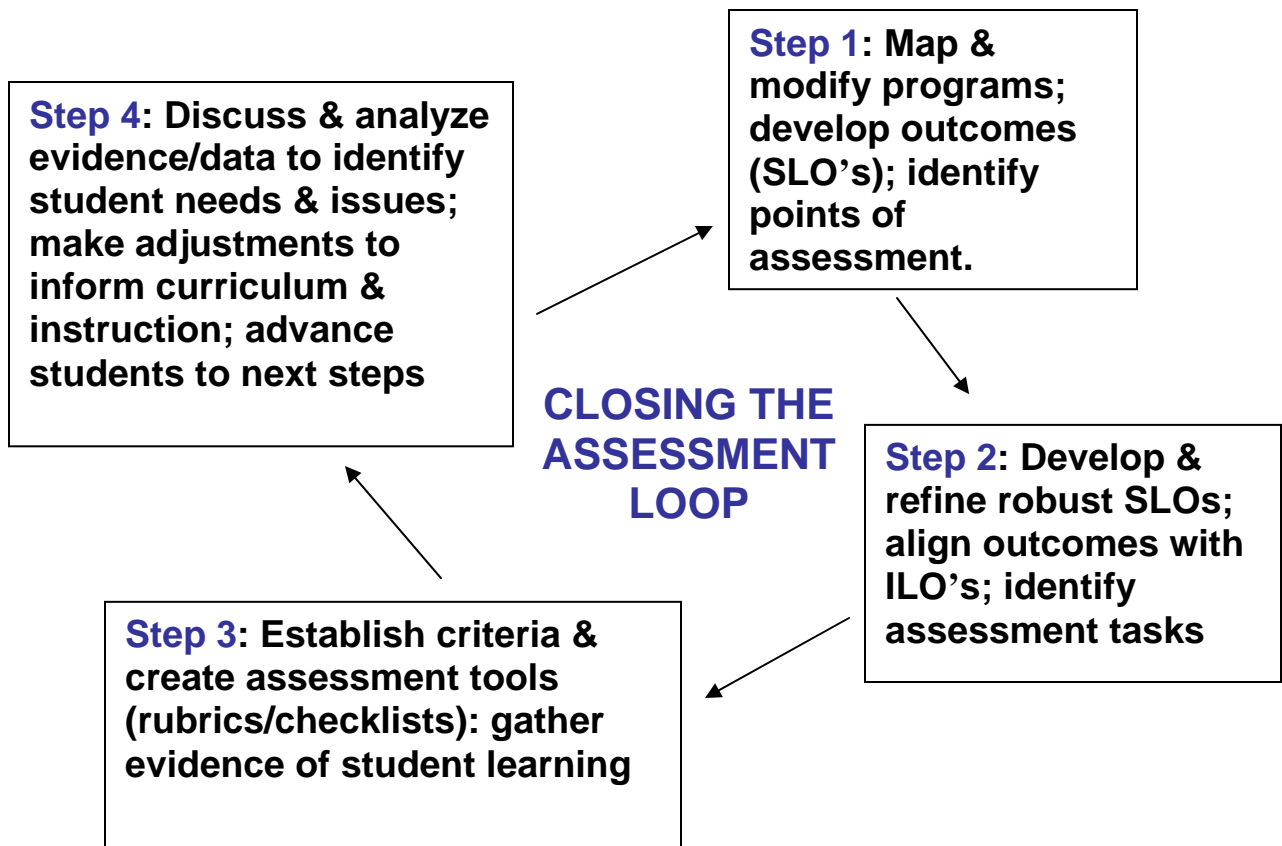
Step 1: Map & modify programs; develop outcomes (SLO's); identify points of assessment.

Step 4: Discuss & analyze evidence/data to identify student needs & issues; make adjustments to inform curriculum & instruction; advance students to next steps

CLOSING THE ASSESSMENT LOOP

Step 2: Develop & refine robust SLOs; align outcomes with ILO's; identify assessment tasks

Step 3: Establish criteria & create assessment tools (rubrics/checklists): gather evidence of student learning